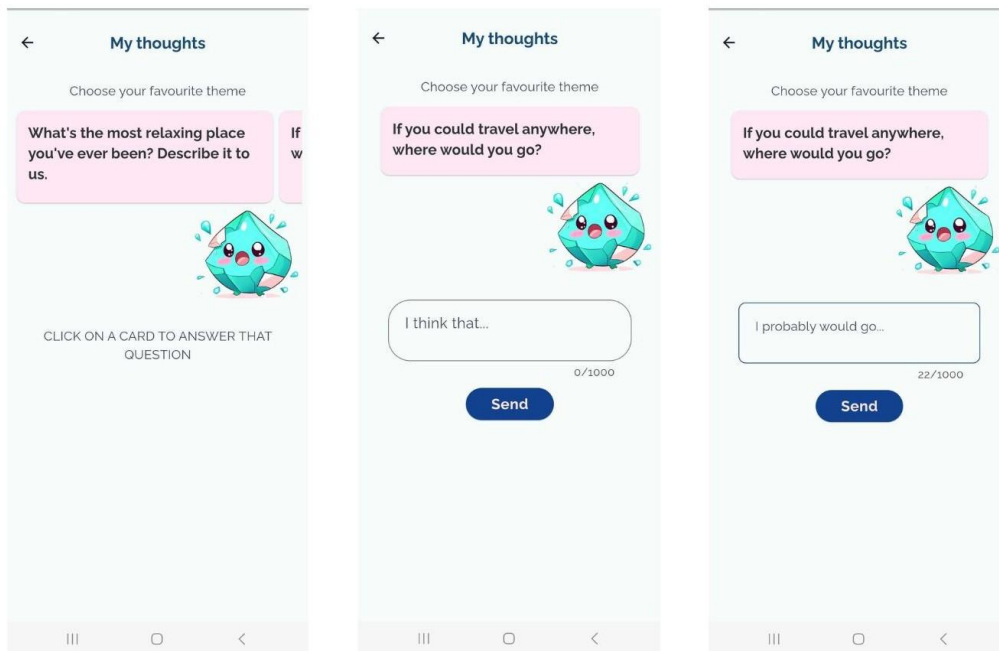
← My thoughts

Choose your favourite theme

What's the most relaxing place you've ever been? Describe it to us.

If w

CLICK ON A CARD TO ANSWER THAT QUESTION

← My thoughts

Choose your favourite theme

If you could travel anywhere, where would you go?

I think that...

0/1000

Send

← My thoughts

Choose your favourite theme

If you could travel anywhere, where would you go?

I probably would go...

22/1000

Send